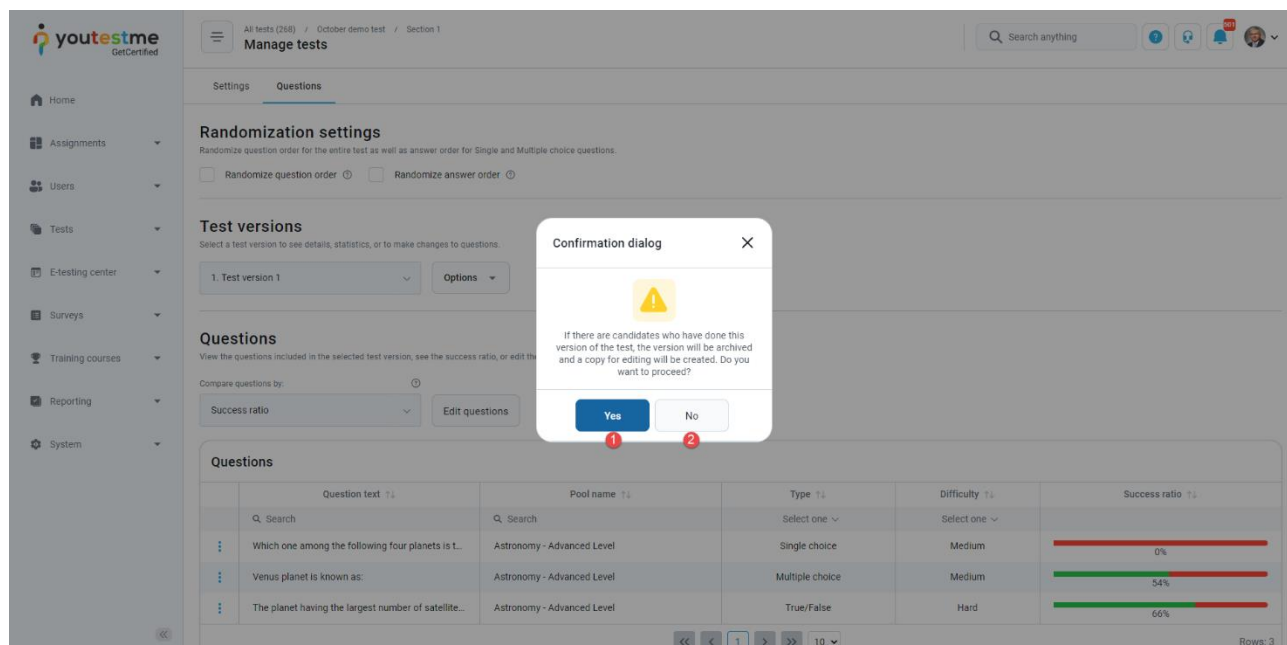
youtestme GetCertified

All tests (268) / October demo test / Section 1
Manage tests

Search anything

Home
Assignments
Users
Tests
E-testing center
Surveys
Training courses
Reporting
System

Settings Questions

Randomization settings
Randomize question order for the entire test as well as answer order for Single and Multiple choice questions.
Randomize question order ⓘ Randomize answer order ⓘ

Test versions
Select a test version to see details, statistics, or to make changes to questions.
1. Test version 1
Options

Questions
View the questions included in the selected test version, see the success ratio, or edit the
Compare questions by:
Success ratio
Edit questions

Confirmation dialog

If there are candidates who have done this version of the test, the version will be archived and a copy for editing will be created. Do you want to proceed?

Yes No
1 2

Questions

| | Question text | Pool name | Type | Difficulty | Success ratio |
|---|---|---|---|---|---|
| | Search | Search | Select one | Select one | |
| ⋮ | Which one among the following four planets is t... | Astronomy - Advanced Level | Single choice | Medium | 0% |
| ⋮ | Venus planet is known as: | Astronomy - Advanced Level | Multiple choice | Medium | 54% |
| ⋮ | The planet having the largest number of satellite... | Astronomy - Advanced Level | True/False | Hard | 66% |

1 10
Rows: 3